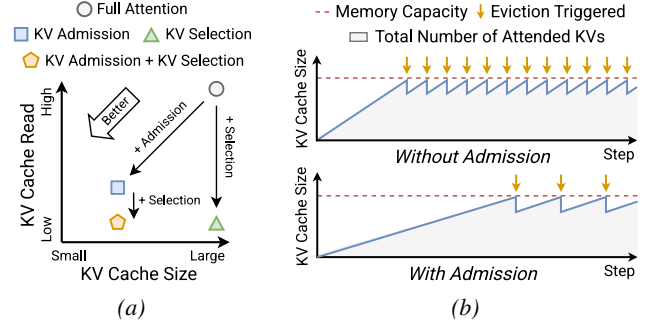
Full Attention
KV Admission
KV Selection
KV Admission + KV Selection

High
KV Cache Read
Low
Better
+ Admission
+ Selection
+ Selection
Small
Large
KV Cache Size

(a)

Memory Capacity
Eviction Triggered
Total Number of Attended KVs

KV Cache Size
Without Admission
Step

KV Cache Size
With Admission
Step

(b)